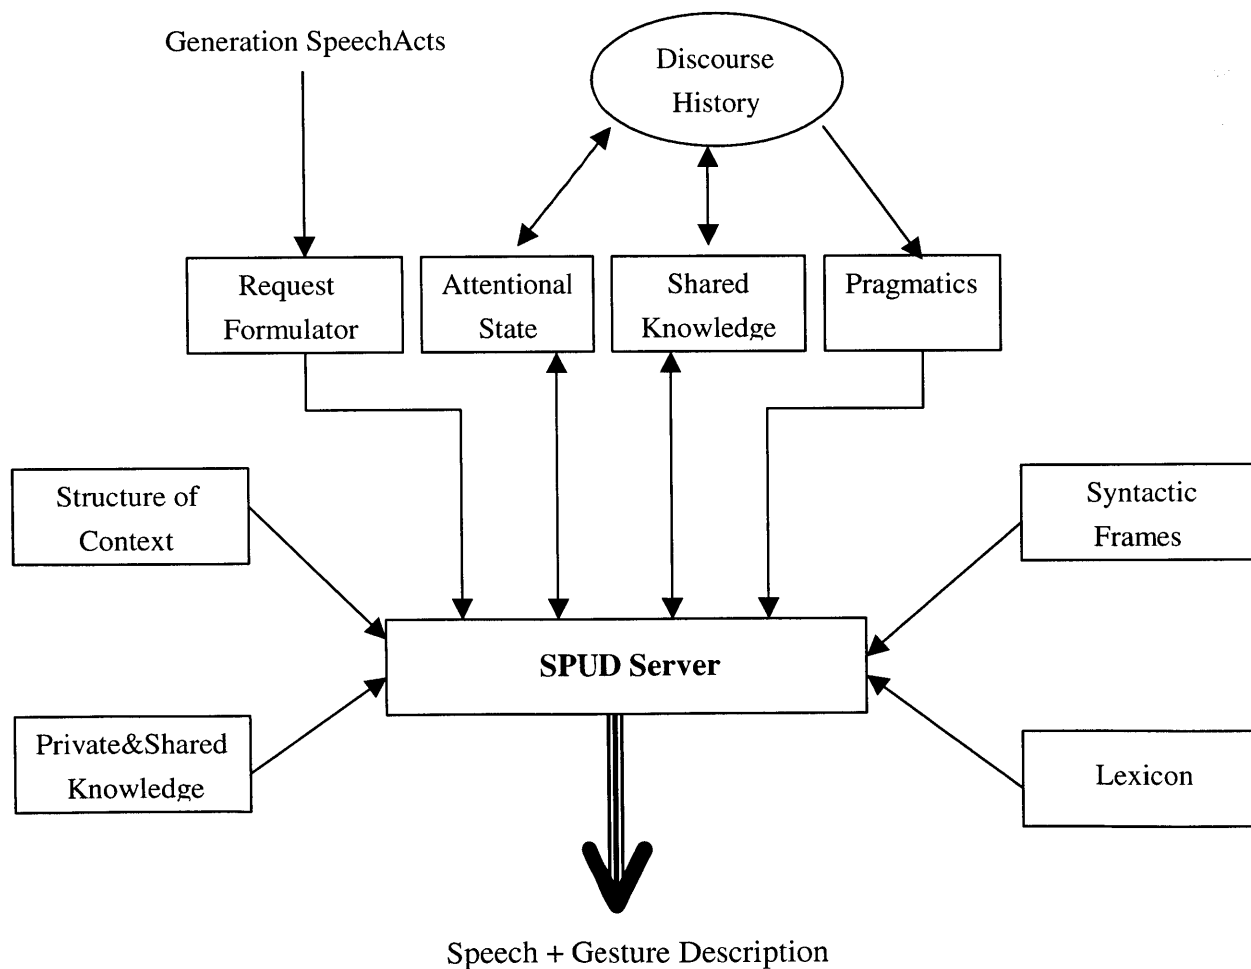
Generation SpeechActs

Discourse History

Request Formulator

Attentional State

Shared Knowledge

Pragmatics

Structure of Context

Syntactic Frames

SPUD Server

Private&Shared Knowledge

Lexicon

Speech + Gesture Description